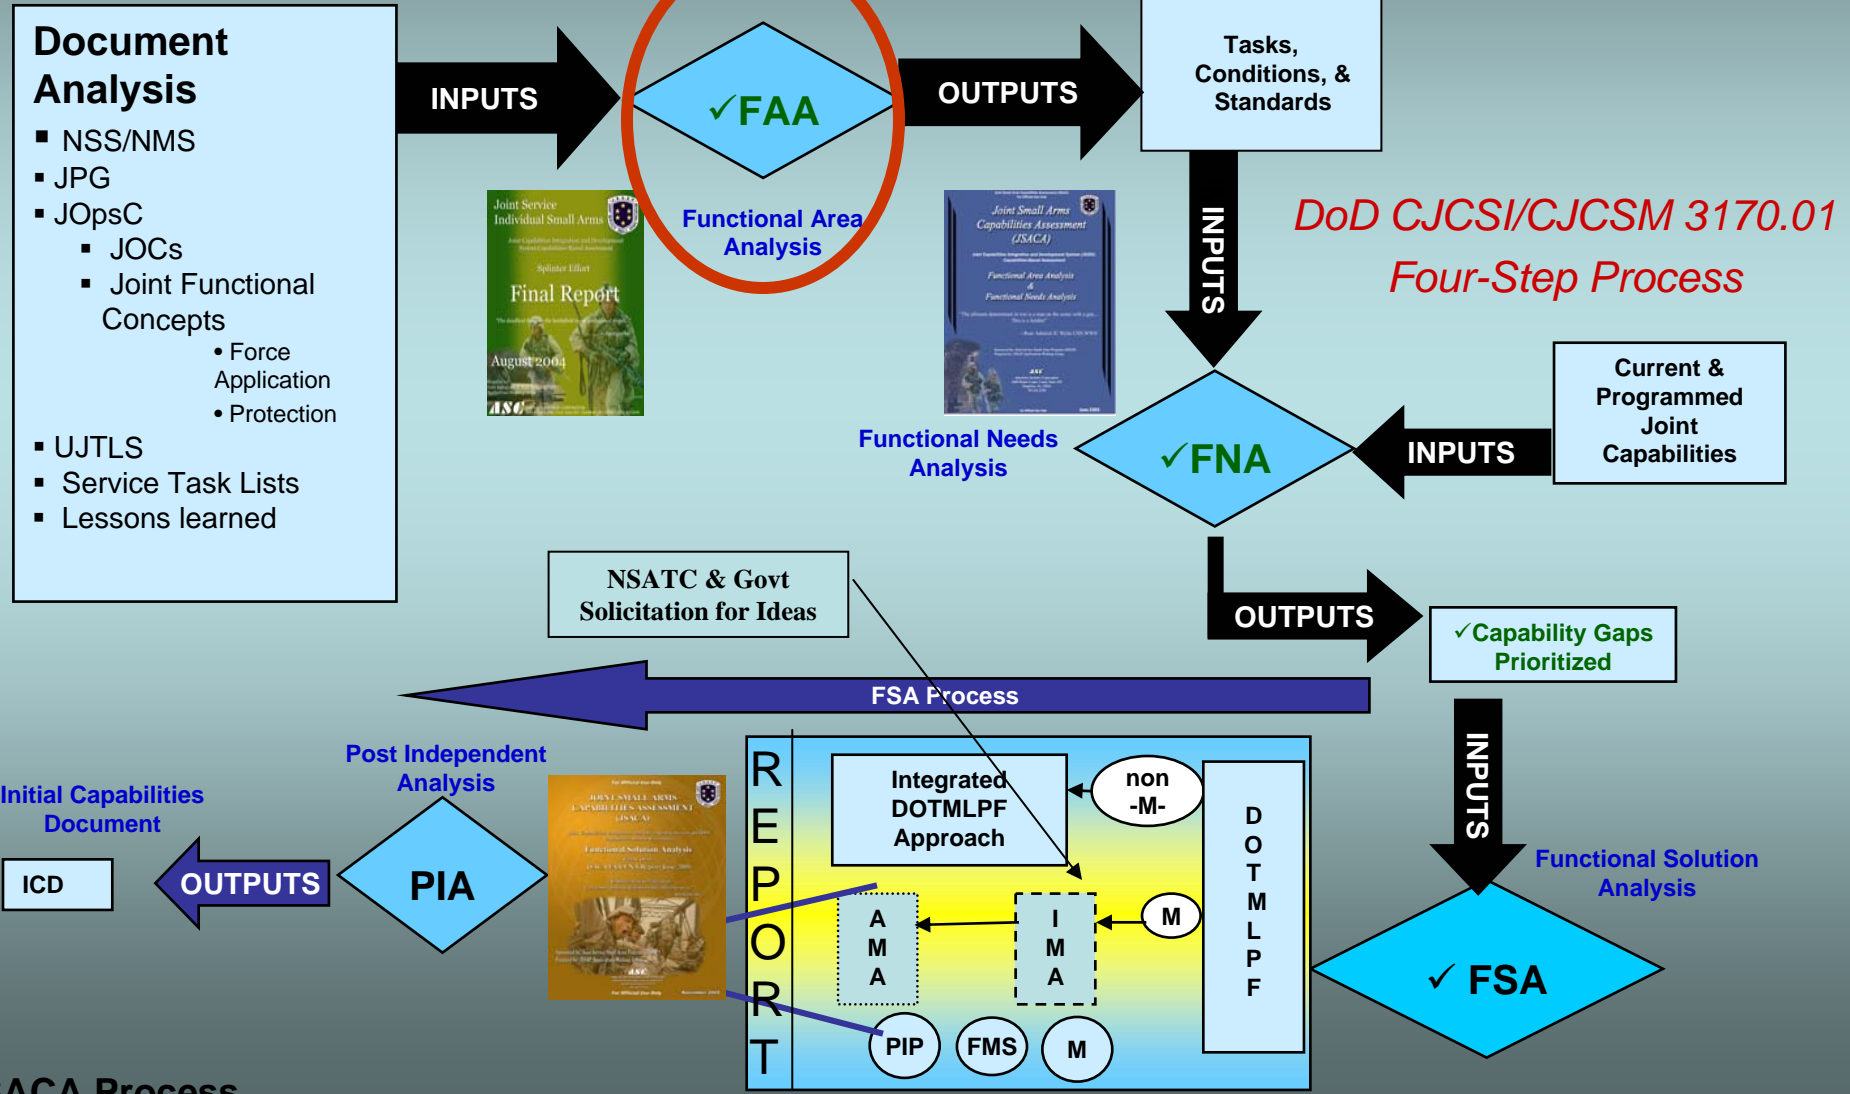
Document Analysis

- NSS/NMS
- JPG
- JOpsC
  - JOCs
  - Joint Functional Concepts
    - Force Application
    - Protection
- UJTLS
- Service Task Lists
- Lessons learned

INPUTS

✓FAA

OUTPUTS

Tasks, Conditions, & Standards

Joint Service Individual Small Arms

Splinter Effort

Final Report

August 2004

ASC

Functional Area Analysis

Joint Small Arms Capabilities Assessment (JSACA)

Functional Area Analysis & Functional Needs Analysis

INPUTS

DoD CJCSI/CJCSM 3170.01

Four-Step Process

Functional Needs Analysis

✓FNA

INPUTS

Current & Programmed Joint Capabilities

NSATC & Govt Solicitation for Ideas

OUTPUTS

✓Capability Gaps Prioritized

FSA Process

INPUTS

Post Independent Analysis

Initial Capabilities Document

ICD

OUTPUTS

PIA

R E P O R T

Integrated DOTMLPF Approach

non -M-

D O T M L P F

A M A

I M A

M

PIP

FMS

M

Functional Solution Analysis

✓ FSA

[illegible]ACA Process